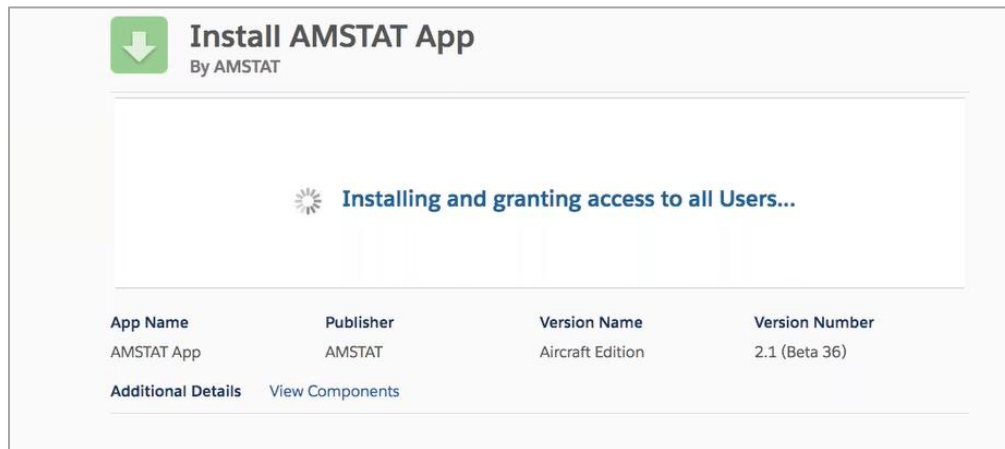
Install AMSTAT App
By AMSTAT

Installing and granting access to all Users...

| App Name | Publisher | Version Name | Version Number |
|---|---|---|---|
| AMSTAT App | AMSTAT | Aircraft Edition | 2.1 (Beta 36) |

Additional Details View Components